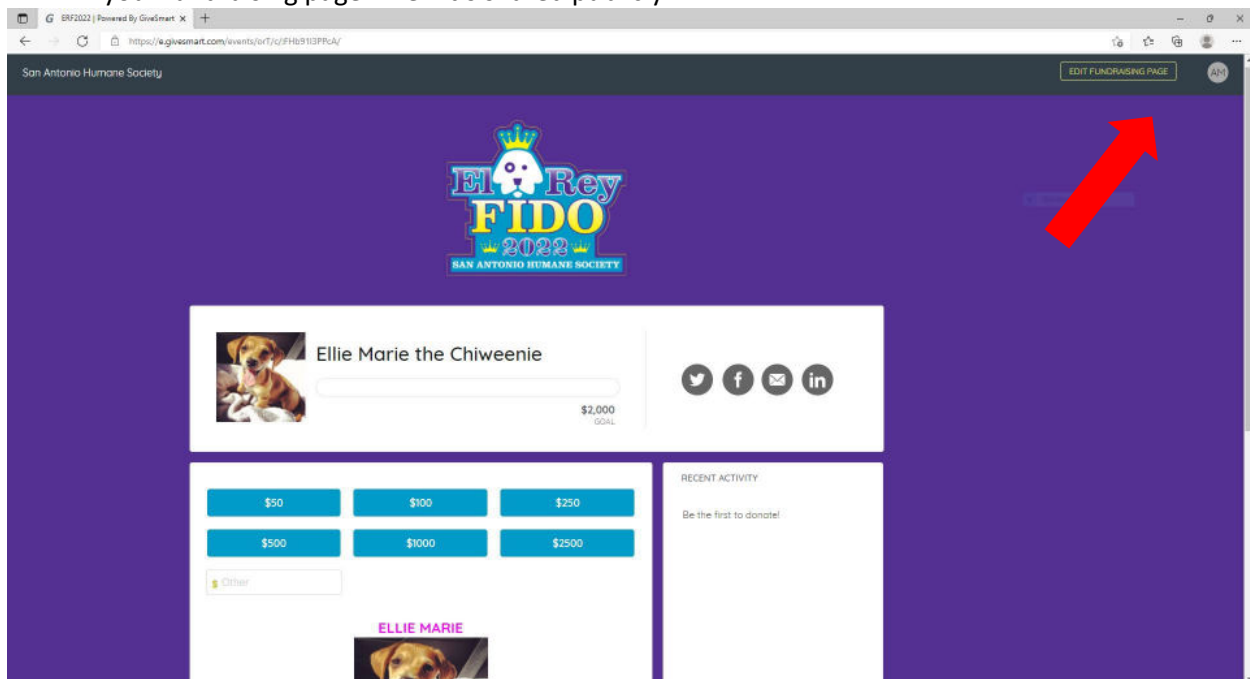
ERF2022 | Powered By GiveSmart

https://e.givesmart.com/events/orT/c/FHb9113PPcA/

San Antonio Humane Society

EDIT FUNDRAISING PAGE

AM

El Rey FIDO 2022 SAN ANTONIO HUMANE SOCIETY

Ellie Marie the Chiweenie

$2,000
GOAL

$50
$100
$250
$500
$1000
$2500
$ Other

RECENT ACTIVITY

Be the first to donate!

ELLIE MARIE